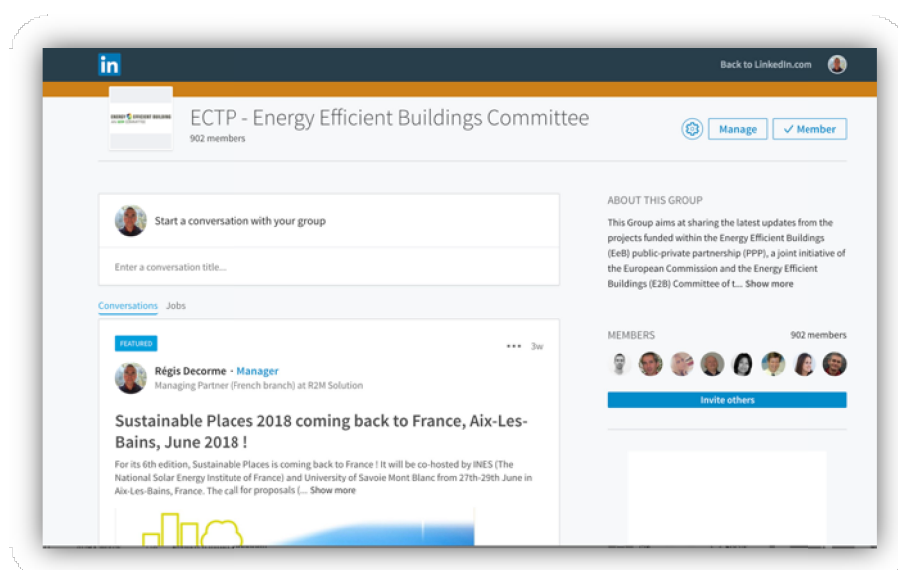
in

Back to LinkedIn.com

ENERGY EFFICIENT BUILDINGS

ECTP - Energy Efficient Buildings Committee

902 members

Manage

✓ Member

Start a conversation with your group

Enter a conversation title...

Conversations Jobs

FEATURED

••• 3w

Régis Decorme · Manager

Managing Partner (French branch) at R2M Solution

Sustainable Places 2018 coming back to France, Aix-Les-Bains, June 2018 !

For its 6th edition, Sustainable Places is coming back to France ! It will be co-hosted by INES (The National Solar Energy Institute of France) and University of Savoie Mont Blanc from 27th-29th June in Aix-Les-Bains, France. The call for proposals (... Show more

ABOUT THIS GROUP

This Group aims at sharing the latest updates from the projects funded within the Energy Efficient Buildings (EeB) public-private partnership (PPP), a joint initiative of the European Commission and the Energy Efficient Buildings (E2B) Committee of t... Show more

MEMBERS

902 members

Invite others